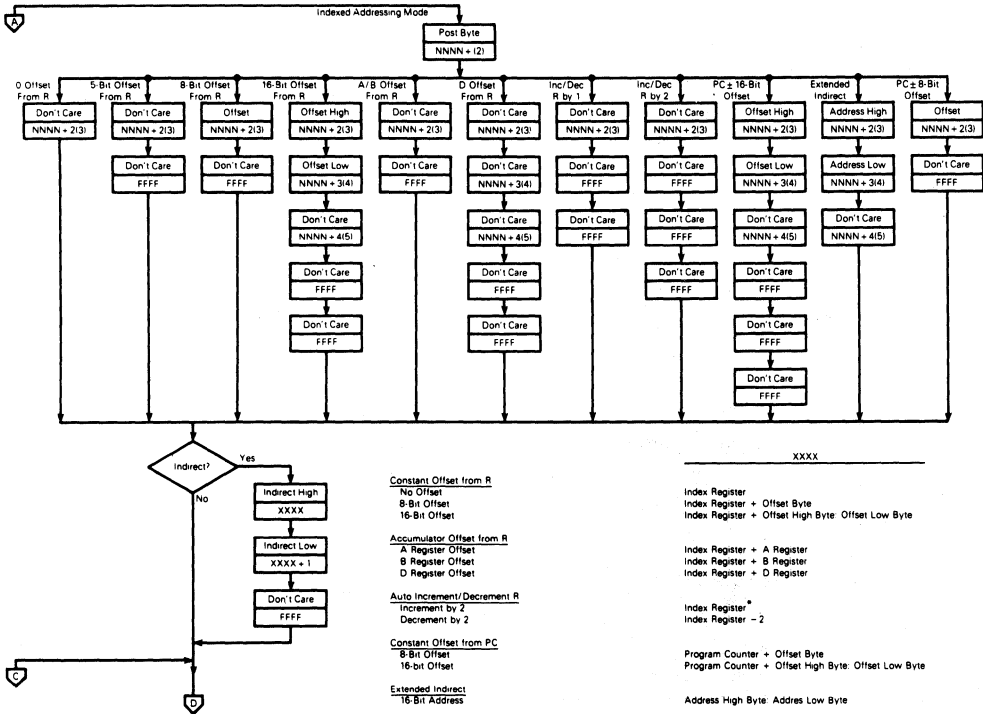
A

Indexed Addressing Mode

Post Byte
NNNN + (2)

0 Offset From R
Don't Care
NNNN + 2(3)

5-Bit Offset From R
Don't Care
NNNN + 2(3)
Don't Care
FFFF

8-Bit Offset From R
Offset
NNNN + 2(3)
Don't Care
FFFF

16-Bit Offset From R
Offset High
NNNN + 2(3)
Offset Low
NNNN + 3(4)
Don't Care
NNNN + 4(5)
Don't Care
FFFF
Don't Care
FFFF

A/B Offset From R
Don't Care
NNNN + 2(3)
Don't Care
FFFF

D Offset From R
Don't Care
NNNN + 2(3)
Don't Care
NNNN + 3(4)
Don't Care
NNNN + 4(5)
Don't Care
FFFF
Don't Care
FFFF

Inc/Dec R by 1
Don't Care
NNNN + 2(3)
Don't Care
FFFF
Don't Care
FFFF

Inc/Dec R by 2
Don't Care
NNNN + 2(3)
Don't Care
FFFF
Don't Care
FFFF
Don't Care
FFFF

PC ± 16-Bit Offset
Offset High
NNNN + 2(3)
Offset Low
NNNN + 3(4)
Don't Care
NNNN + 4(5)
Don't Care
FFFF
Don't Care
FFFF
Don't Care
FFFF

Extended Indirect
Address High
NNNN + 2(3)
Address Low
NNNN + 3(4)
Don't Care
NNNN + 4(5)

PC ± 8-Bit Offset
Offset
NNNN + 2(3)
Don't Care
FFFF

Indirect?
Yes
No

Indirect High
XXXX
Indirect Low
XXXX + 1
Don't Care
FFFF

C

D

XXXX

Constant Offset from R
No Offset — Index Register
8-Bit Offset — Index Register + Offset Byte
16-Bit Offset — Index Register + Offset High Byte: Offset Low Byte

Accumulator Offset from R
A Register Offset — Index Register + A Register
B Register Offset — Index Register + B Register
D Register Offset — Index Register + D Register

Auto Increment/Decrement R
Increment by 2 — Index Register*
Decrement by 2 — Index Register − 2

Constant Offset from PC
8-Bit Offset — Program Counter + Offset Byte
16-bit Offset — Program Counter + Offset High Byte: Offset Low Byte

Extended Indirect
16-Bit Address — Address High Byte: Addres Low Byte